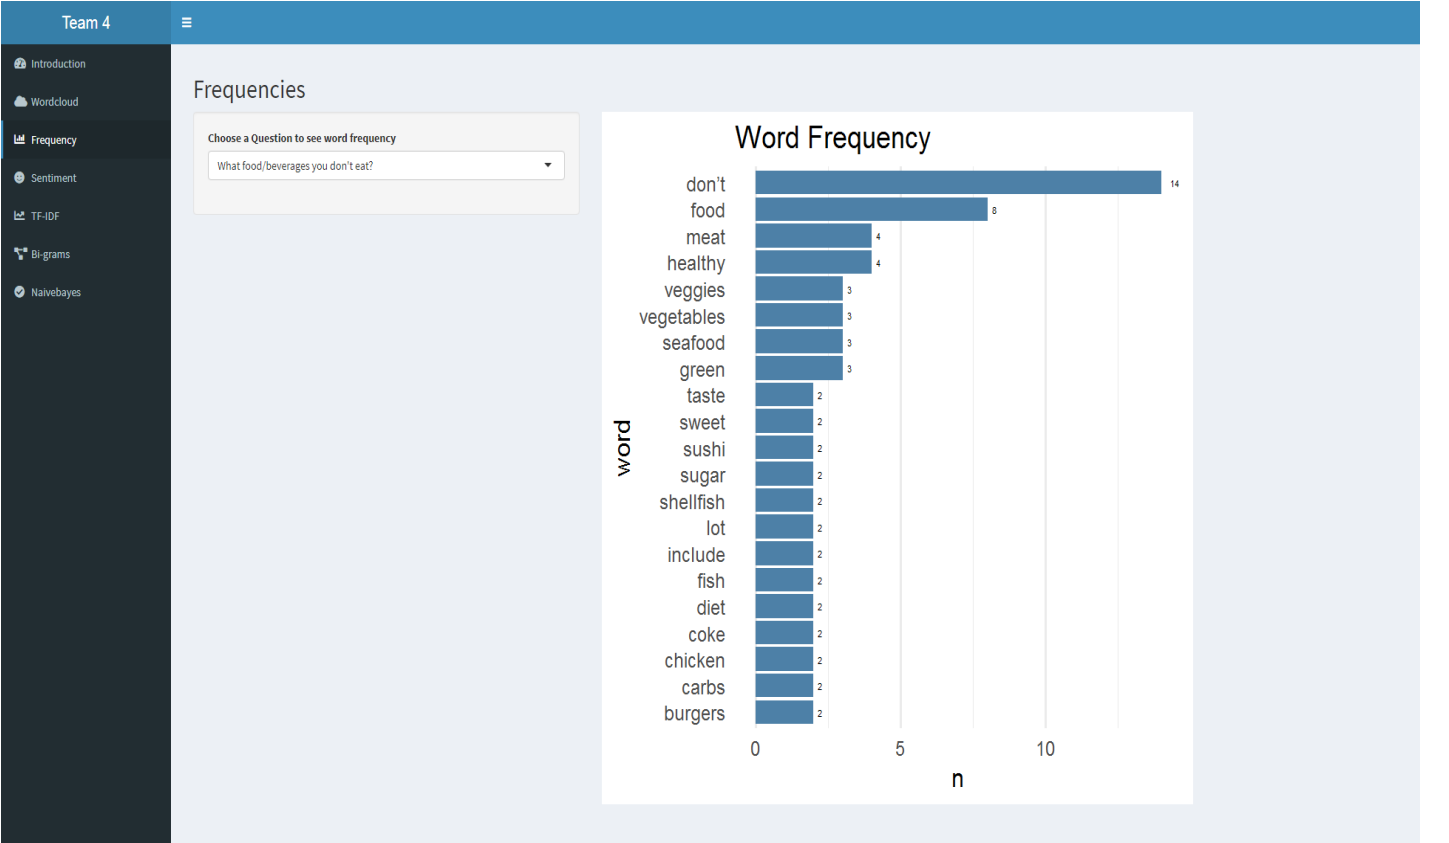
Team 4

≡

Introduction
Wordcloud
Frequency
Sentiment
TF-IDF
Bi-grams
Naivebayes

Frequencies

Choose a Question to see word frequency
What food/beverages you don't eat?

Word Frequency

| word | n |
|---|---|
| don't | 14 |
| food | 8 |
| meat | 4 |
| healthy | 4 |
| veggies | 3 |
| vegetables | 3 |
| seafood | 3 |
| green | 3 |
| taste | 2 |
| sweet | 2 |
| sushi | 2 |
| sugar | 2 |
| shellfish | 2 |
| lot | 2 |
| include | 2 |
| fish | 2 |
| diet | 2 |
| coke | 2 |
| chicken | 2 |
| carbs | 2 |
| burgers | 2 |

0
5
10
n
word